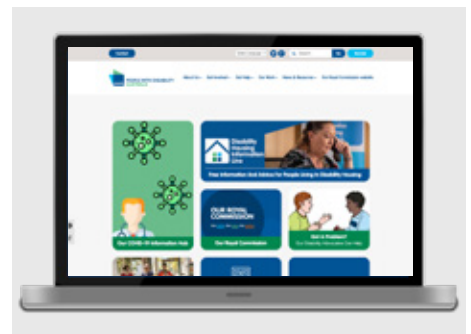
PEOPLE WITH DISABILITY AUSTRALIA

About Us Get Involved Get Help Our Work News & Resources Our Royal Commission website

Disability Housing Information Line

Free Information And Advice For People Living In Disability Housing

Our COVID-19 Information Hub

OUR ROYAL COMMISSION

Our Royal Commission

Got a Problem? Our Disability Information Can Help